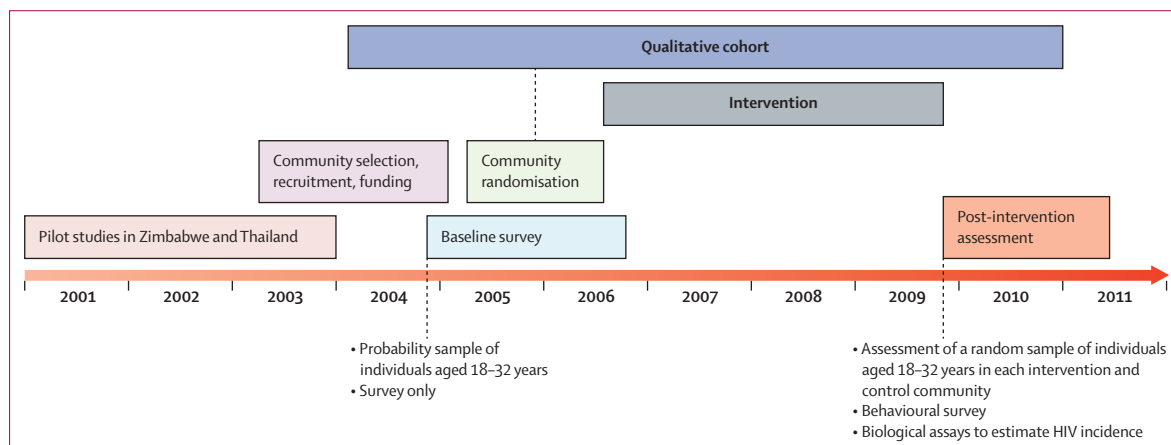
Qualitative cohort

Intervention

Community selection, recruitment, funding

Community randomisation

Pilot studies in Zimbabwe and Thailand

Baseline survey

Post-intervention assessment

2001 2002 2003 2004 2005 2006 2007 2008 2009 2010 2011

• Probability sample of individuals aged 18–32 years
• Survey only

• Assessment of a random sample of individuals aged 18–32 years in each intervention and control community
• Behavioural survey
• Biological assays to estimate HIV incidence